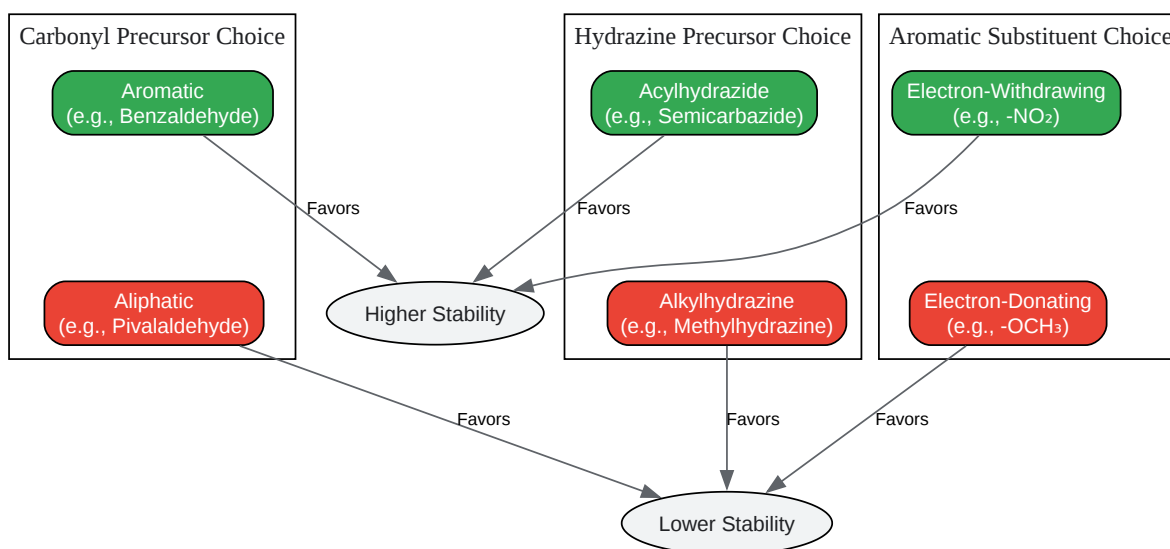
Carbonyl Precursor Choice

Aromatic
(e.g., Benzaldehyde)

Aliphatic
(e.g., Pivalaldehyde)

Hydrazine Precursor Choice

Acylhydrazide
(e.g., Semicarbazide)

Alkylhydrazine
(e.g., Methylhydrazine)

Aromatic Substituent Choice

Electron-Withdrawing
(e.g., $-NO_2$)

Electron-Donating
(e.g., $-OCH_3$)

Favors

Favors

Favors

Higher Stability

Favors

Favors

Favors

Lower Stability